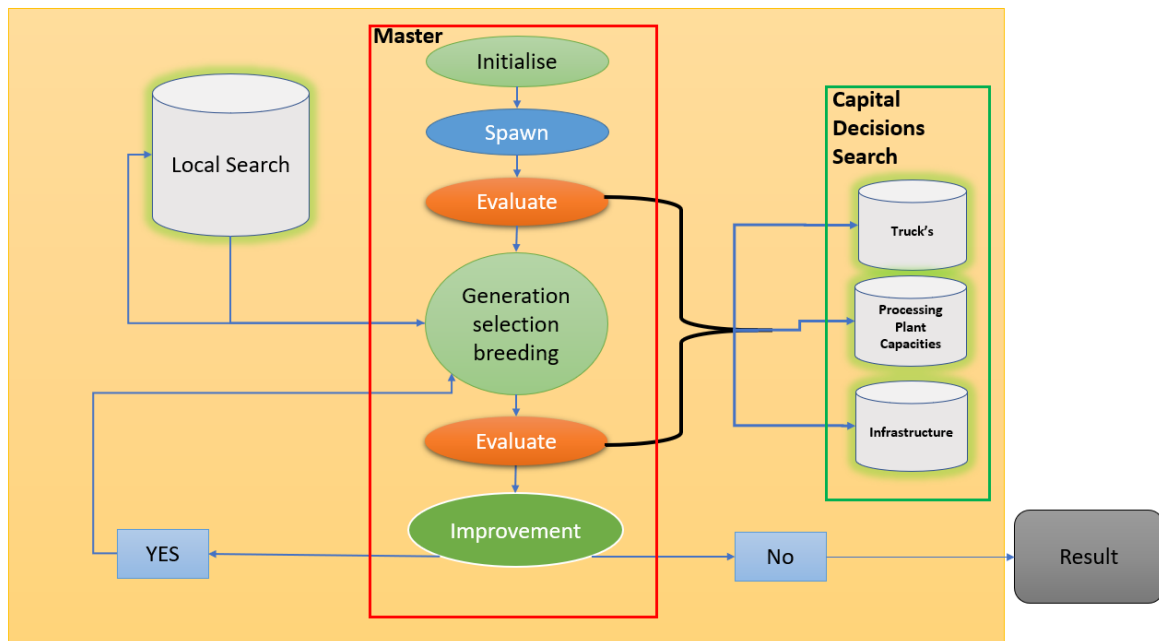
Master

Initialise

Spawn

Evaluate

Local Search

Generation selection breeding

Evaluate

Improvement

Capital Decisions Search

Truck's

Processing Plant Capacities

Infrastructure

YES

No

Result